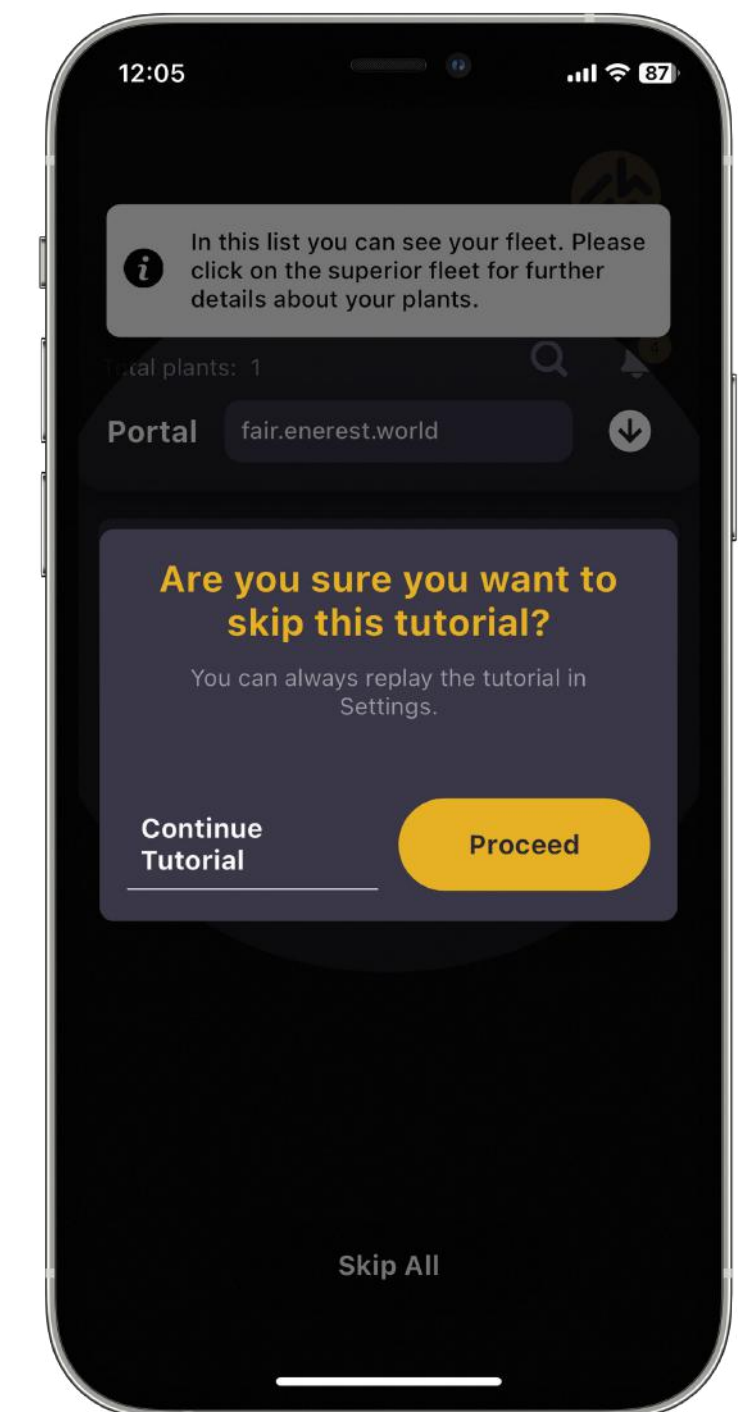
12:05

87

In this list you can see your fleet. Please click on the superior fleet for further details about your plants.

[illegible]tal plants: 1

Portal fair.enerest.world

Are you sure you want to skip this tutorial?

You can always replay the tutorial in Settings.

Continue Tutorial

Proceed

Skip All